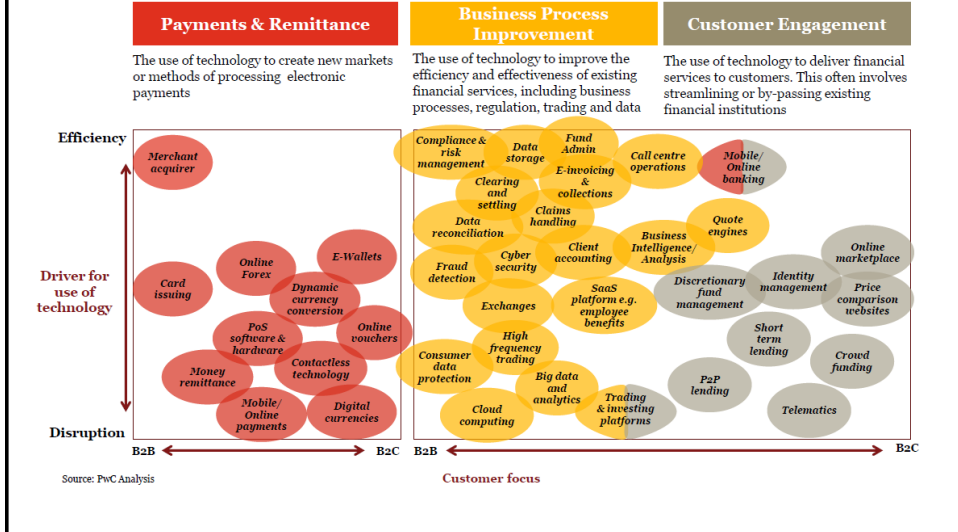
Payments & Remittance

The use of technology to create new markets or methods of processing electronic payments

Business Process Improvement

The use of technology to improve the efficiency and effectiveness of existing financial services, including business processes, regulation, trading and data

Customer Engagement

The use of technology to deliver financial services to customers. This often involves streamlining or by-passing existing financial institutions

Efficiency

Driver for use of technology

Disruption

Merchant acquirer

Card issuing

Online Forex

E-Wallets

Dynamic currency conversion

PoS software & hardware

Online vouchers

Money remittance

Contactless technology

Mobile/ Online payments

Digital currencies

B2B

B2C

Compliance & risk management

Data storage

Fund Admin

Call centre operations

Mobile/ Online banking

Clearing and settling

E-invoicing & collections

Claims handling

Data reconciliation

Quote engines

Business Intelligence/ Analysis

Fraud detection

Cyber security

Client accounting

Online marketplace

Discretionary fund management

Identity management

Price comparison websites

Exchanges

SaaS platform e.g. employee benefits

Short term lending

High frequency trading

Consumer data protection

Crowd funding

Big data and analytics

P2P lending

Cloud computing

Trading & investing platforms

Telematics

B2B

B2C

Source: PwC Analysis

Customer focus